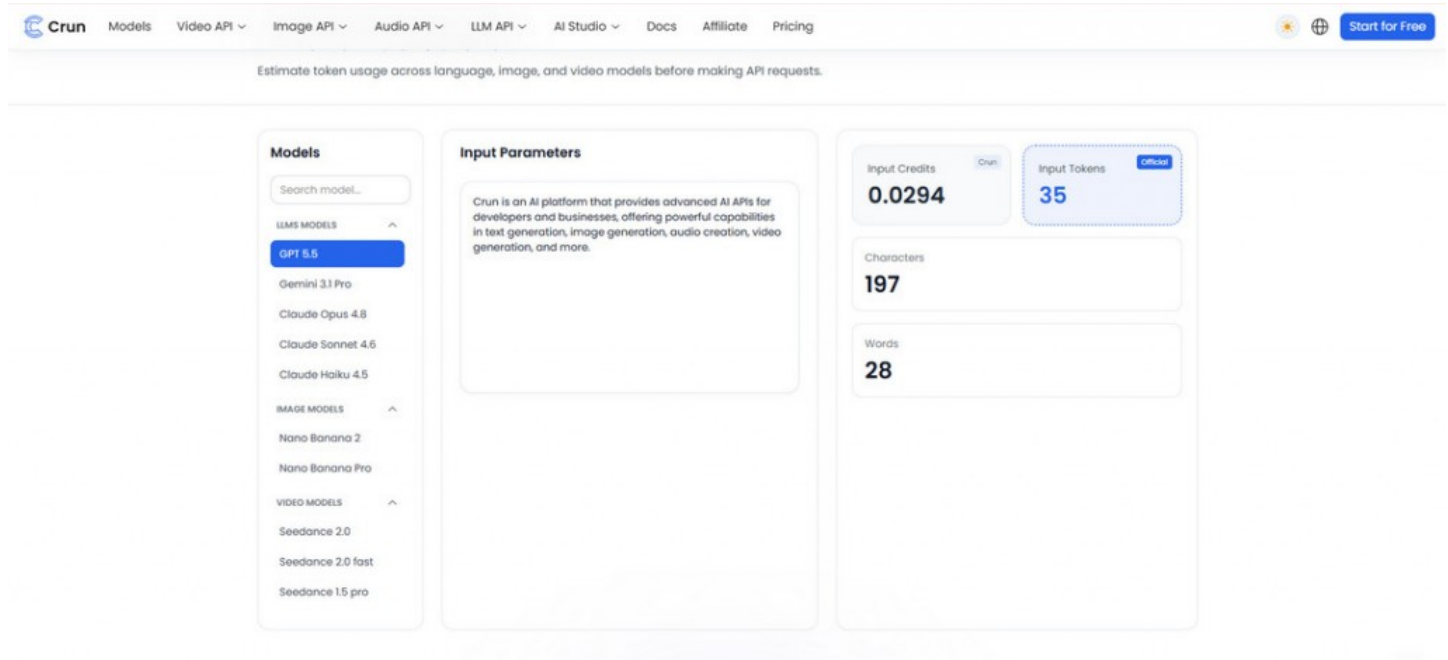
Crun Models Video API Image API Audio API LLM API AI Studio Docs Affiliate Pricing Start for Free

Estimate token usage across language, image, and video models before making API requests.

Models

Search model...

LLMS MODELS

GPT 5.5

Gemini 3.1 Pro

Claude Opus 4.8

Claude Sonnet 4.6

Claude Haiku 4.5

IMAGE MODELS

Nano Banana 2

Nano Banana Pro

VIDEO MODELS

Seedance 2.0

Seedance 2.0 fast

Seedance 1.5 pro

Input Parameters

Crun is an AI platform that provides advanced AI APIs for developers and businesses, offering powerful capabilities in text generation, image generation, audio creation, video generation, and more.

Input Credits Crun
0.0294

Input Tokens Official
35

Characters
197

Words
28